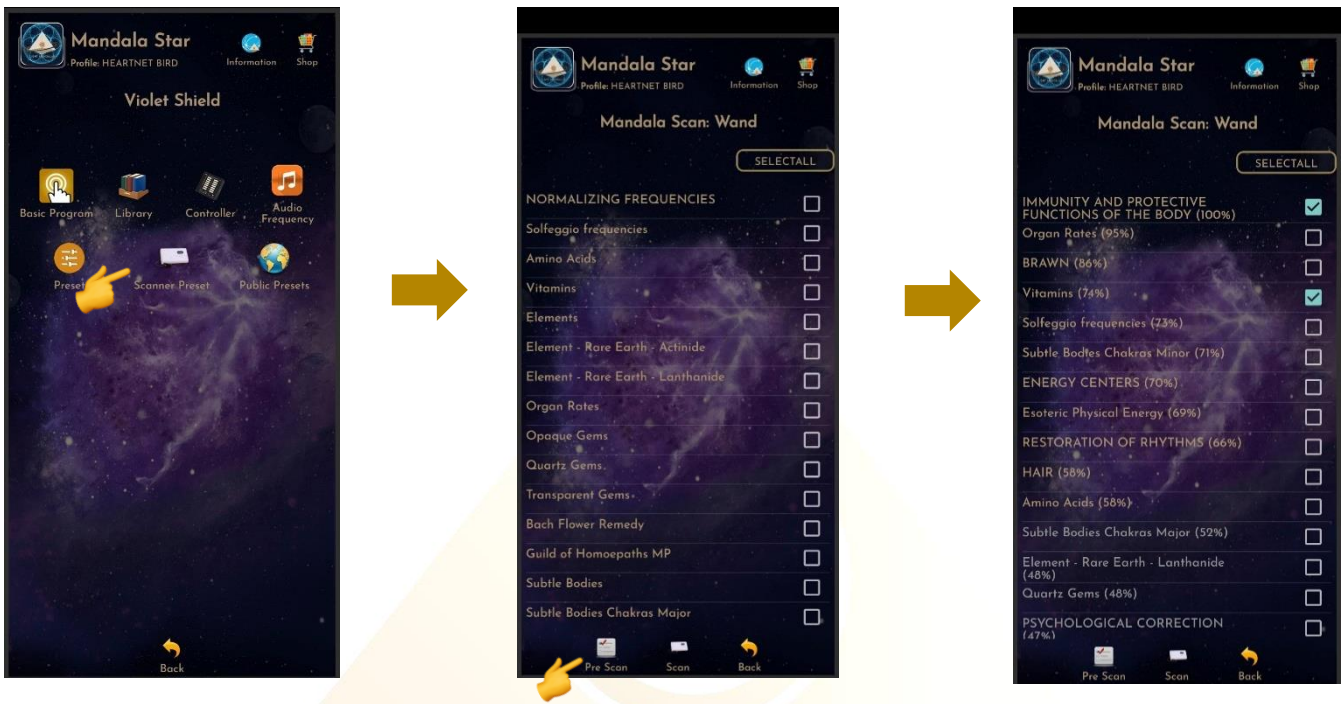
Mandala Star
Profile: HEARTNET BIRD
Information
Shop
Violet Shield
Basic Program
Library
Controller
Audio Frequency
Preset
Scanner Preset
Public Presets
Back

Mandala Star
Profile: HEARTNET BIRD
Information
Shop
Mandala Scan: Wand
SELECTALL
NORMALIZING FREQUENCIES
Solfeggio frequencies
Amino Acids
Vitamins
Elements
Element - Rare Earth - Actinide
Element - Rare Earth - Lanthanide
Organ Rates
Opaque Gems
Quartz Gems
Transparent Gems
Bach Flower Remedy
Guild of Homoepaths MP
Subtle Bodies
Subtle Bodies Chakras Major
Pre Scan
Scan
Back

Mandala Star
Profile: HEARTNET BIRD
Information
Shop
Mandala Scan: Wand
SELECTALL
IMMUNITY AND PROTECTIVE FUNCTIONS OF THE BODY (100%)
Organ Rates (95%)
BRAWN (86%)
Vitamins (74%)
Solfeggio frequencies (73%)
Subtle Bodies Chakras Minor (71%)
ENERGY CENTERS (70%)
Esoteric Physical Energy (69%)
RESTORATION OF RHYTHMS (66%)
HAIR (58%)
Amino Acids (58%)
Subtle Bodies Chakras Major (52%)
Element - Rare Earth - Lanthanide (48%)
Quartz Gems (48%)
PSYCHOLOGICAL CORRECTION (47%)
Pre Scan
Scan
Back